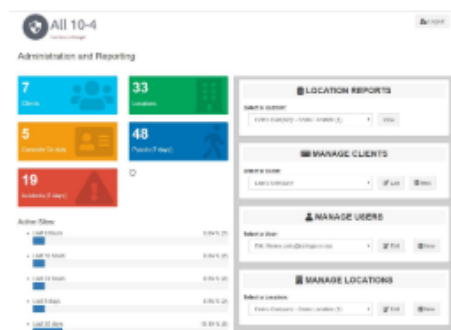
All 10-4

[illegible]

Administration and Reporting

7
Clients

33
Locations

5
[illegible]

48
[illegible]

19
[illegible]

Active Sites

Last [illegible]

Last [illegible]

Last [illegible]

Last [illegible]

Last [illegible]

LOCATION REPORTS

Select a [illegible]

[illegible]

View

MANAGE CLIENTS

Select a Client

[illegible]

Edit

New

MANAGE USERS

Select a User

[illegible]

Edit

New

MANAGE LOCATIONS

Select a Location

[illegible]

Edit

New